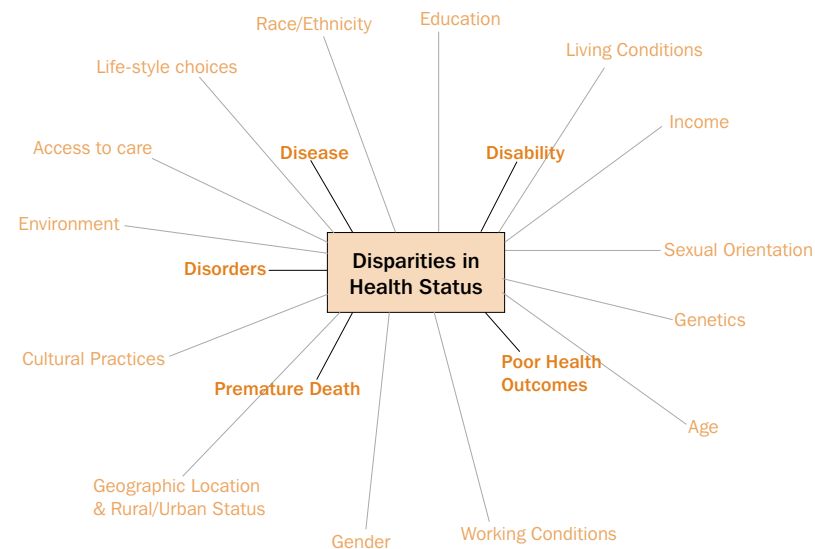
Race/Ethnicity

Education

Living Conditions

Life-style choices

Income

Access to care

Disease

Disability

Environment

Sexual Orientation

Disorders

Disparities in Health Status

Genetics

Cultural Practices

Poor Health Outcomes

Premature Death

Age

Geographic Location & Rural/Urban Status

Working Conditions

Gender